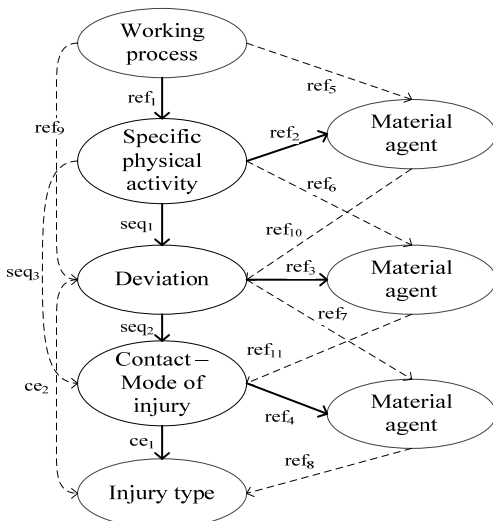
Working process

$ref_1$

$ref_5$

$ref_9$

Specific physical activity

$ref_2$

Material agent

$ref_6$

$seq_1$

$ref_{10}$

$seq_3$

Deviation

$ref_3$

Material agent

$ref_7$

$seq_2$

$ref_{11}$

$ce_2$

Contact – Mode of injury

$ref_4$

Material agent

$ce_1$

$ref_8$

Injury type